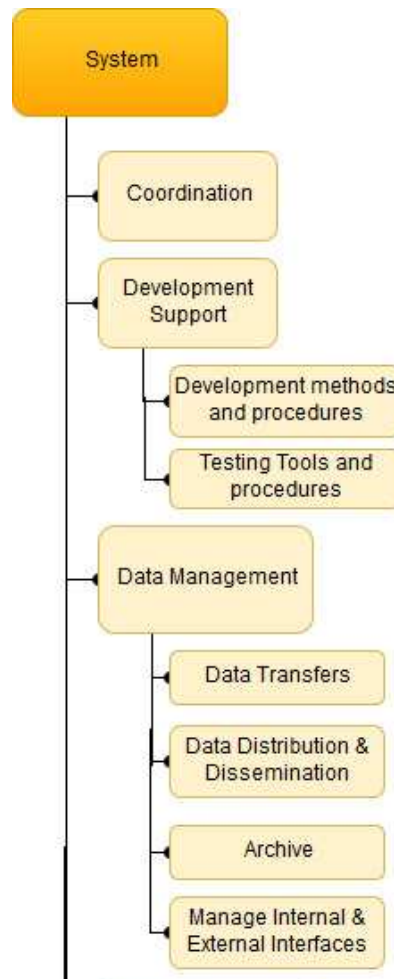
System

Coordination

Development Support

Development methods and procedures

Testing Tools and procedures

Data Management

Data Transfers

Data Distribution & Dissemination

Archive

Manage Internal & External Interfaces